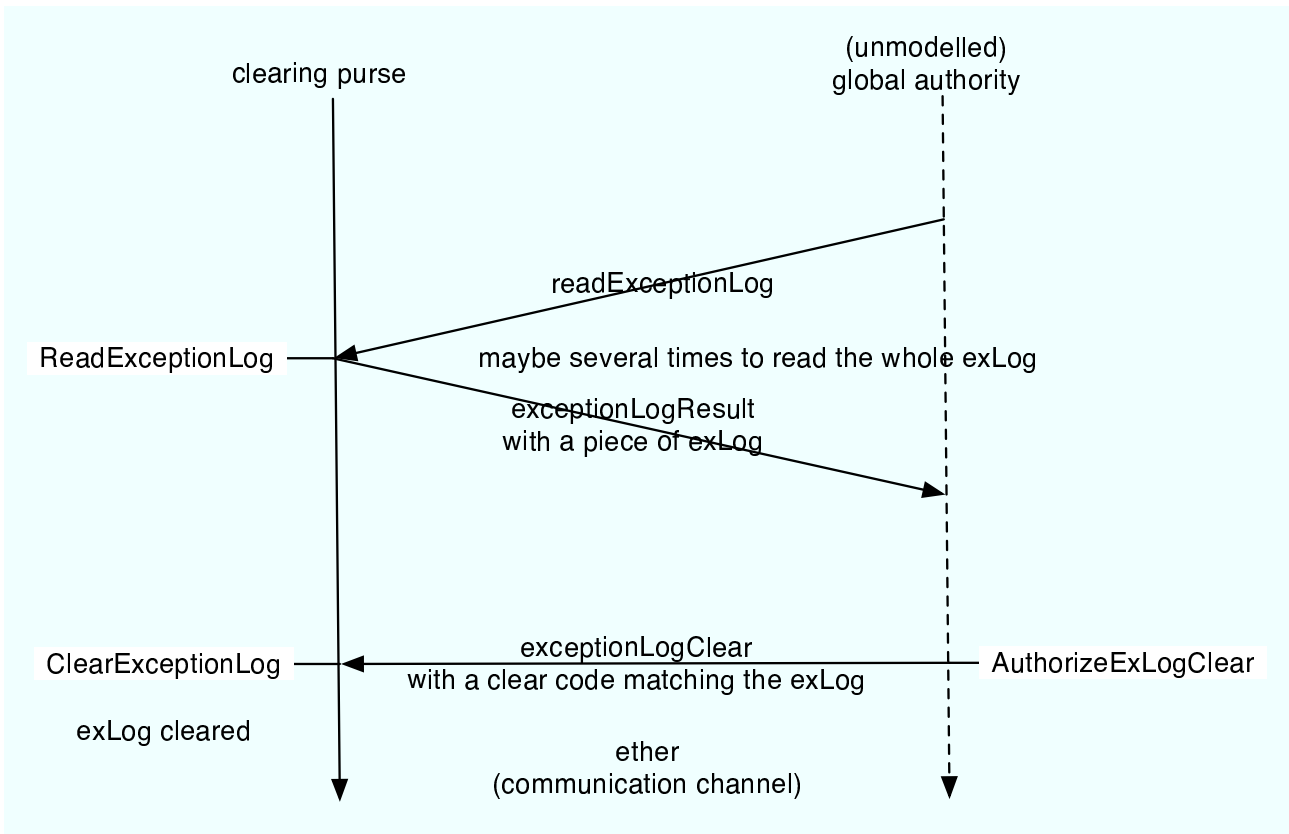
clearing purse

(unmodelled)
global authority

readExceptionLog

ReadExceptionLog

maybe several times to read the whole exLog

exceptionLogResult
with a piece of exLog

exceptionLogClear
with a clear code matching the exLog

ClearExceptionLog

AuthorizeExLogClear

exLog cleared

ether
(communication channel)